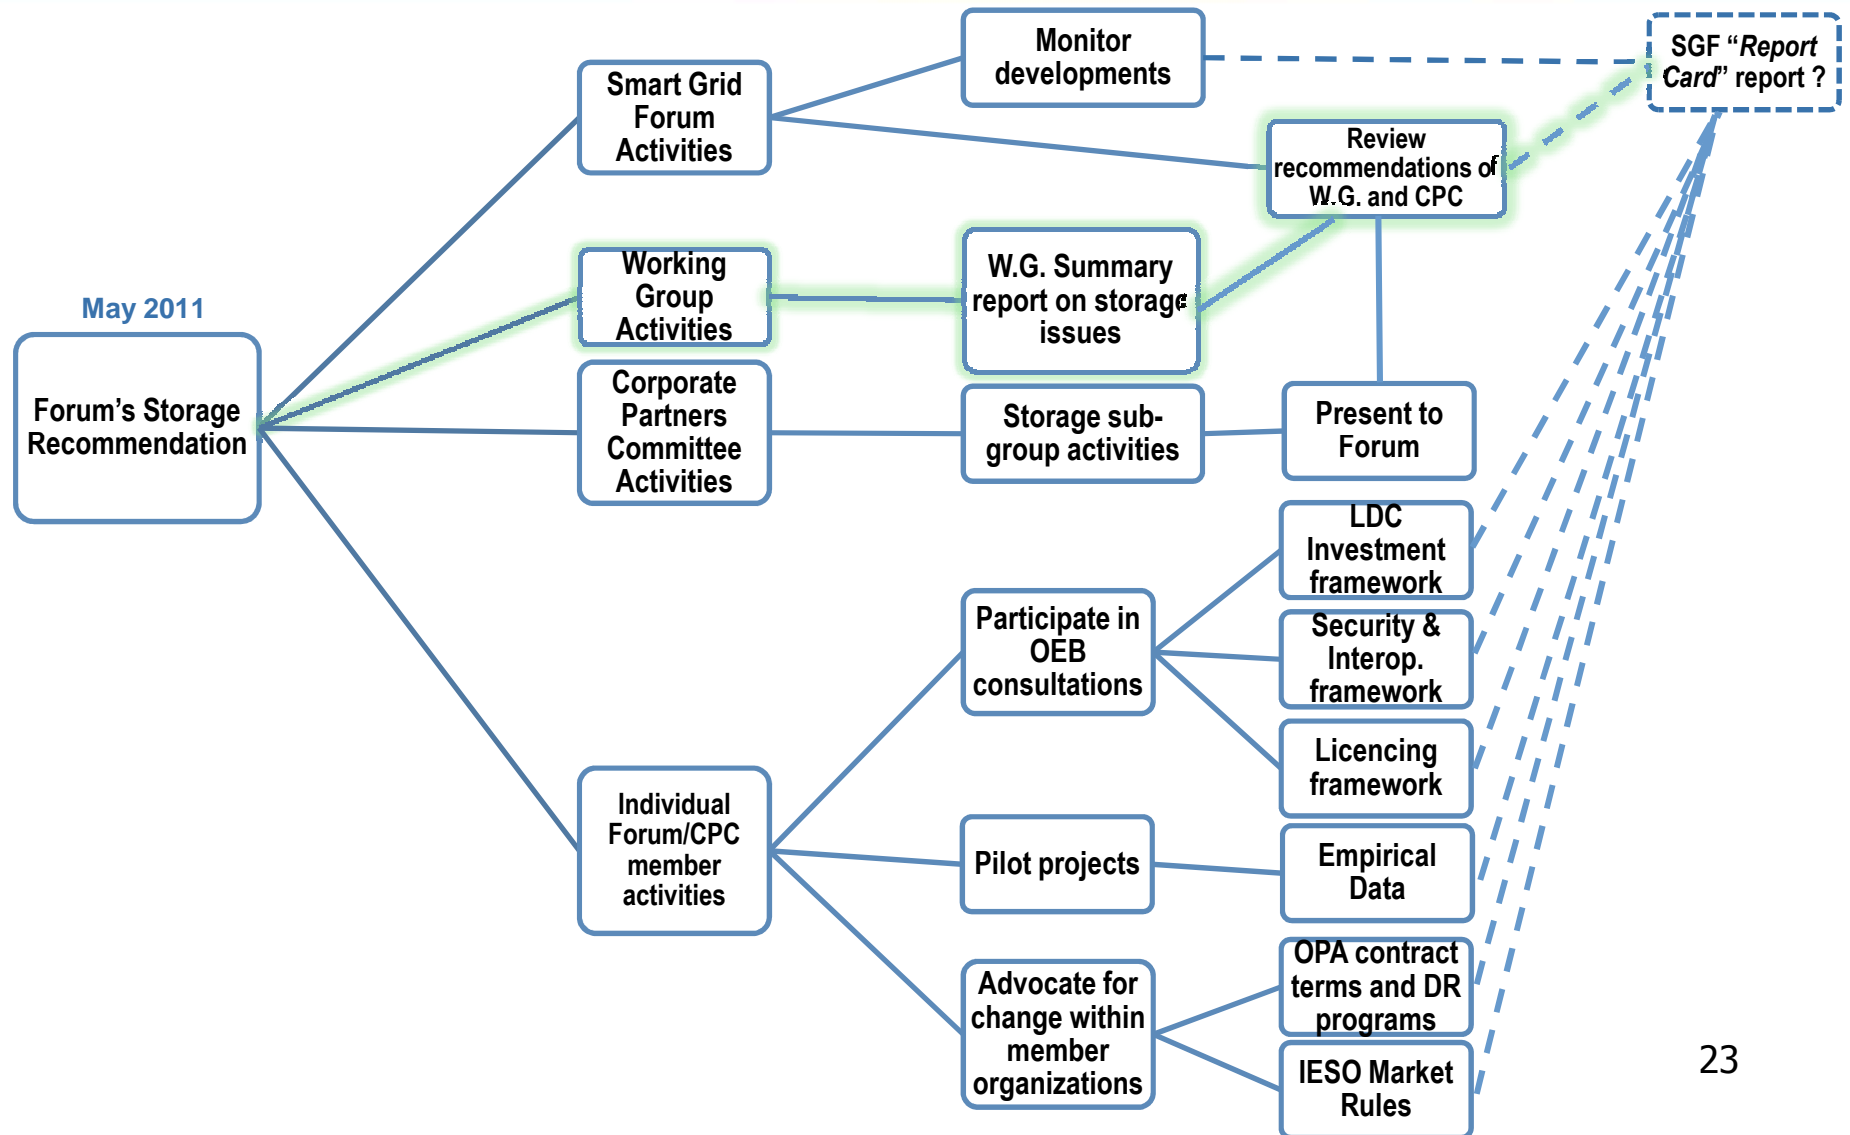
May 2011

Forum's Storage Recommendation

Smart Grid Forum Activities

Working Group Activities

Corporate Partners Committee Activities

Individual Forum/CPC member activities

Monitor developments

W.G. Summary report on storage issues

Storage sub-group activities

Participate in OEB consultations

Pilot projects

Advocate for change within member organizations

Review recommendations of W.G. and CPC

Present to Forum

LDC Investment framework

Security & Interop. framework

Licencing framework

Empirical Data

OPA contract terms and DR programs

IESO Market Rules

SGF "*Report Card*" report ?

23